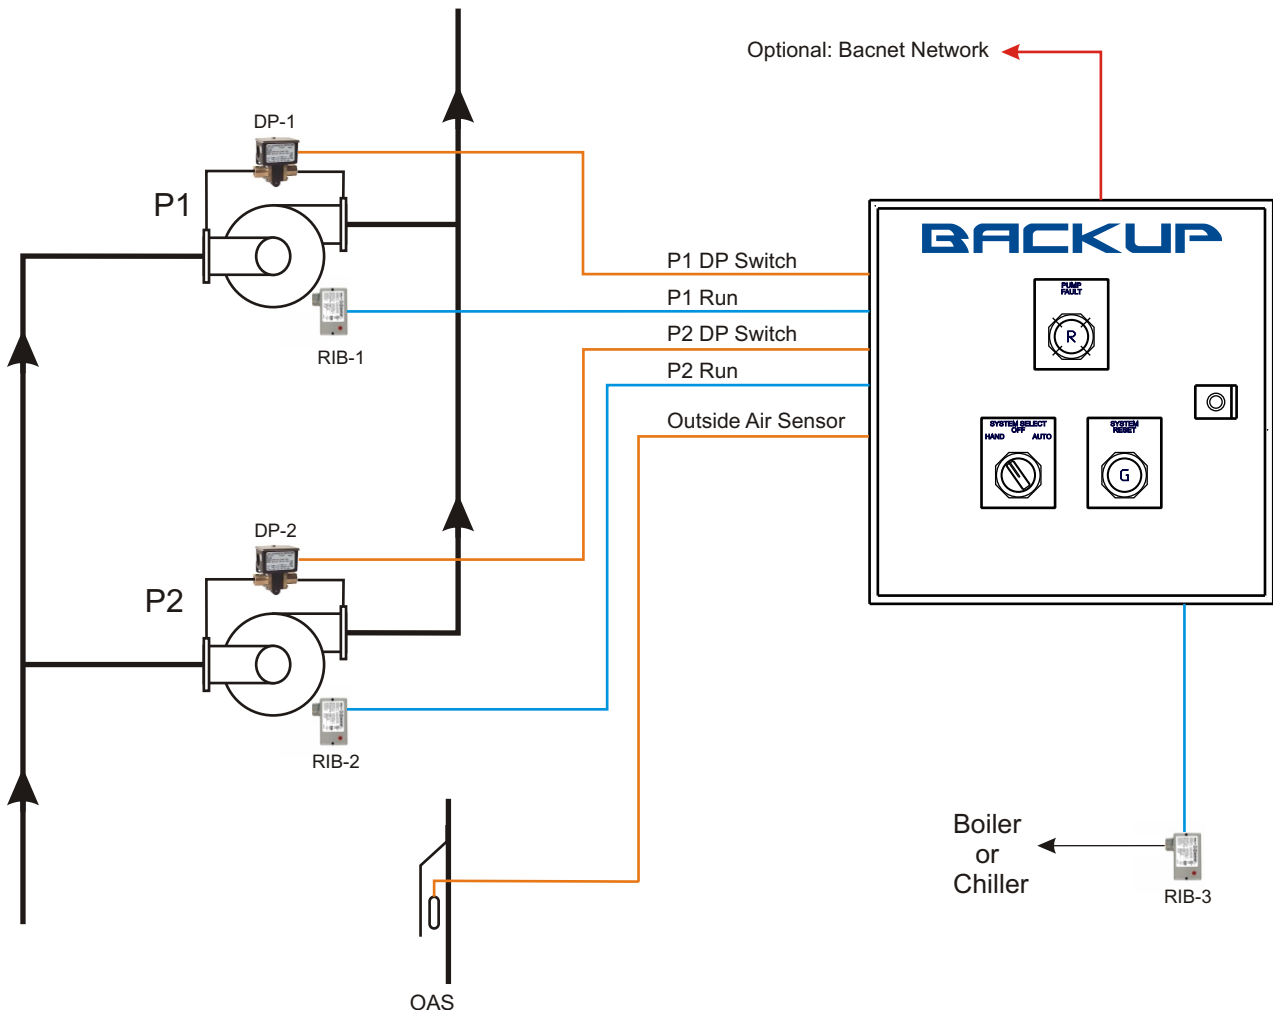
Optional: Bacnet Network

DP-1

P1

P1 DP Switch

P1 Run

RIB-1

P2 DP Switch

P2 Run

Outside Air Sensor

BACKUP

PUMP FAULT

R

SYSTEM SELECT
OFF
HAND AUTO

SYSTEM RESET

G

DP-2

P2

RIB-2

Boiler
or
Chiller

RIB-3

OAS